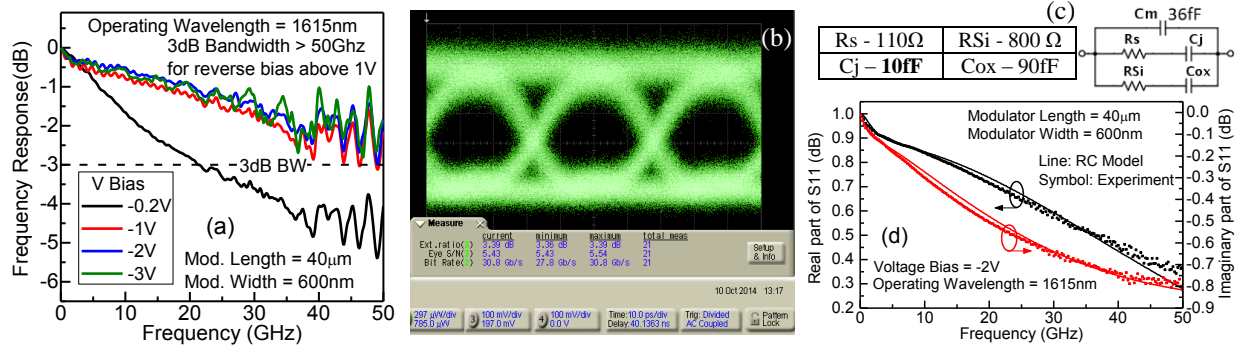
Operating Wavelength = 1615nm
3dB Bandwidth > 50Ghz
for reverse bias above 1V

Frequency Response(dB)

0
-1
-2
-3
-4
-5
-6

3dB BW

V Bias
-0.2V
-1V
-2V
-3V

(a)

Mod. Length = 40μm
Mod. Width = 600nm

0 10 20 30 40 50
Frequency (GHz)

(b)

Measure

| | current | minimum | maximum | total meas |
|---|---|---|---|---|
| Ext.ratio | 3.39 dB | 3.36 dB | 3.39 dB | 21 |
| Eye S/N | 5.43 | 5.43 | 5.54 | 21 |
| Bit Rate | 30.8 Gb/s | 27.8 Gb/s | 30.8 Gb/s | 21 |

Setup & Info

10 Oct 2014 13:17

297 μW/div 785.0 μW
3 100 mV/div 197.0 mV
4 100 mV/div 0.0 V
Time: 10.0 ps/div Delay: 40.1363 ns
Trig: Divided AC Coupled
Pattern Lock

(c)

| Rs - 110Ω | RSi - 800 Ω |
|---|---|
| Cj – **10fF** | Cox – 90fF |

Cm 36fF
Rs
Cj
RSi
Cox

Modulator Length = 40μm
Modulator Width = 600nm

Line: RC Model
Symbol: Experiment

(d)

Voltage Bias = -2V
Operating Wavelength = 1615nm

Real part of S11 (dB)
1.0
0.9
0.8
0.7
0.6
0.5
0.4
0.3
0.2

Imaginary part of S11 (dB)
0.0
-0.1
-0.2
-0.3
-0.4
-0.5
-0.6
-0.7
-0.8
-0.9

0 10 20 30 40 50
Frequency (GHz)